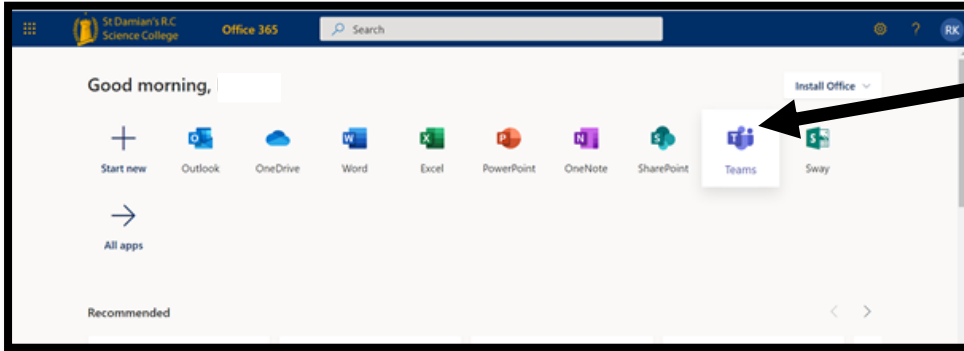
St Damian's R.C Science College

Office 365

Search

?

RK

Good morning,

Install Office

Start new

Outlook

OneDrive

Word

Excel

PowerPoint

OneNote

SharePoint

Teams

Sway

All apps

Recommended